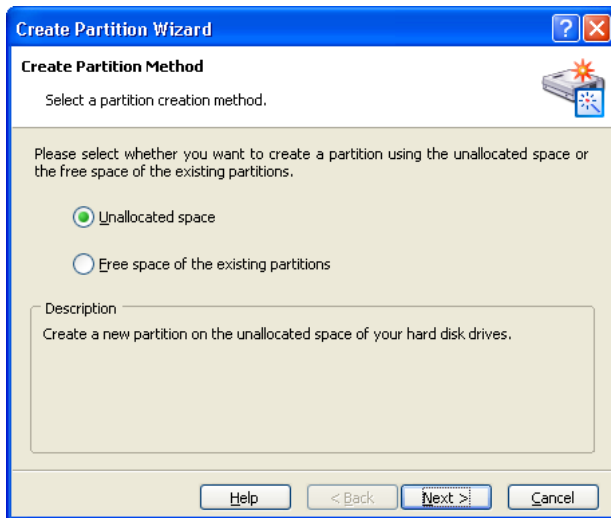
Create Partition Wizard

Create Partition Method

Select a partition creation method.

Please select whether you want to create a partition using the unallocated space or the free space of the existing partitions.

Unallocated space

Free space of the existing partitions

Description

Create a new partition on the unallocated space of your hard disk drives.

Help

< Back

Next >

Cancel